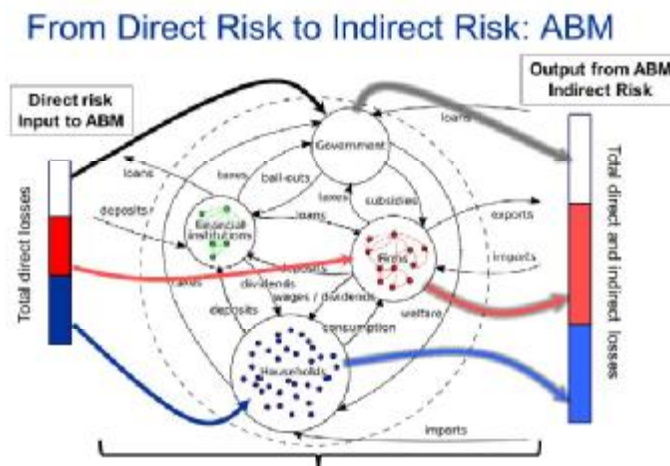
From Direct Risk to Indirect Risk: ABM

Direct risk
Input to ABM

Output from ABM
Indirect Risk

Total direct losses

Total direct and indirect losses

Government

loans

taxes

bail-outs

loans

deposits

Financial institutions

taxes

subsidies

loans

exports

imports

Firms

deposits

loans

dividends

wages / dividends

deposits

consumption

welfare

Households

imports